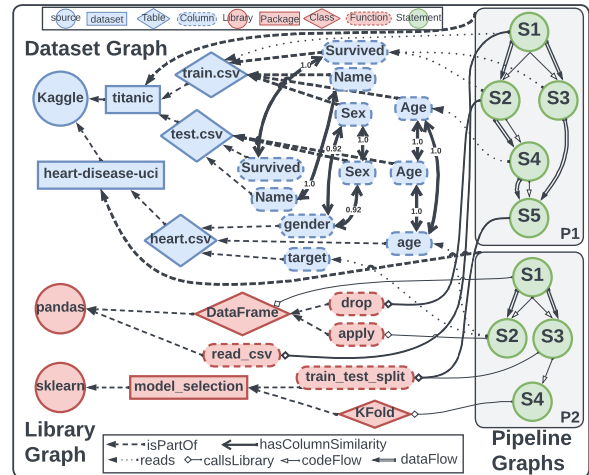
source dataset Table Column Library Package Class Function Statement

Dataset Graph

Kaggle
titanic
train.csv
test.csv
heart-disease-uci
heart.csv
Survived
Name
Sex
Age
Survived
Name
Sex
Age
gender
age
target
1.0
1.0
1.0
0.92
1.0
1.0
0.92
1.0
1.0

S1
S2
S3
S4
S5
P1

S1
S2
S3
S4
P2

pandas
DataFrame
drop
apply
read_csv
sklearn
model_selection
train_test_split
KFold

Library Graph

isPartOf
reads
hasColumnSimilarity
callsLibrary
codeFlow
dataFlow

Pipeline Graphs